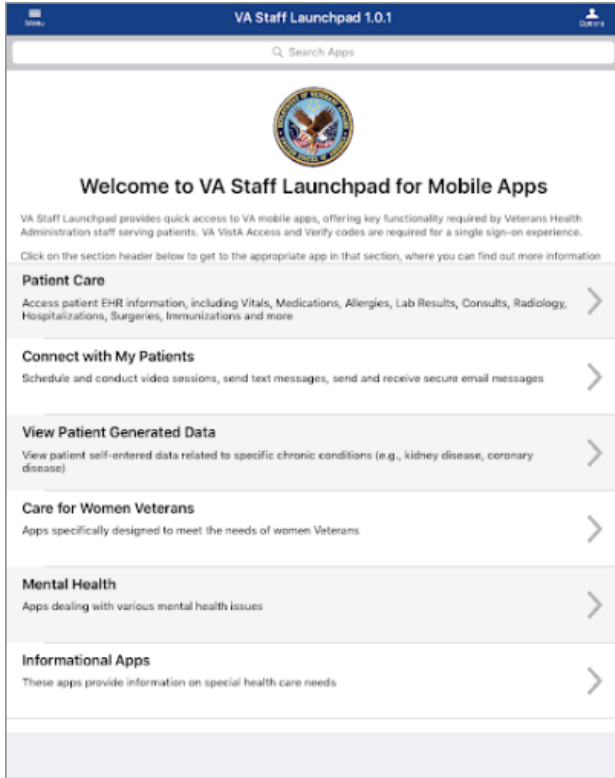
Menu

VA Staff Launchpad 1.0.1

Options

Search Apps

Welcome to VA Staff Launchpad for Mobile Apps

VA Staff Launchpad provides quick access to VA mobile apps, offering key functionality required by Veterans Health Administration staff serving patients. VA VistA Access and Verify codes are required for a single sign-on experience.

Click on the section header below to get to the appropriate app in that section, where you can find out more information

Patient Care
Access patient EHR information, including Vitals, Medications, Allergies, Lab Results, Consults, Radiology, Hospitalizations, Surgeries, Immunizations and more

Connect with My Patients
Schedule and conduct video sessions, send text messages, send and receive secure email messages

View Patient Generated Data
View patient self-entered data related to specific chronic conditions (e.g., kidney disease, coronary disease)

Care for Women Veterans
Apps specifically designed to meet the needs of women Veterans

Mental Health
Apps dealing with various mental health issues

Informational Apps
These apps provide information on special health care needs